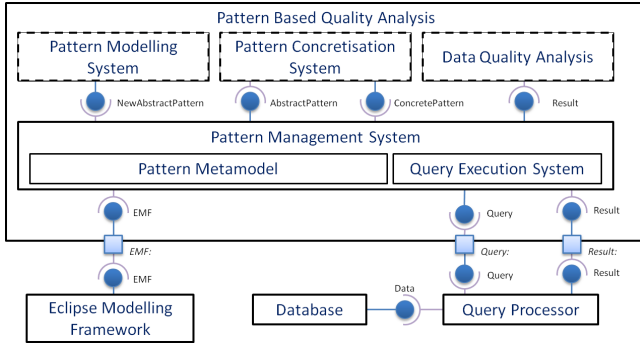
Pattern Based Quality Analysis

Pattern Modelling System

Pattern Concretisation System

Data Quality Analysis

NewAbstractPattern

AbstractPattern

ConcretePattern

Result

Pattern Management System

Pattern Metamodel

Query Execution System

EMF

Query

Result

EMF:

Query:

Result:

EMF

Query

Result

Eclipse Modelling Framework

Database

Data

Query Processor